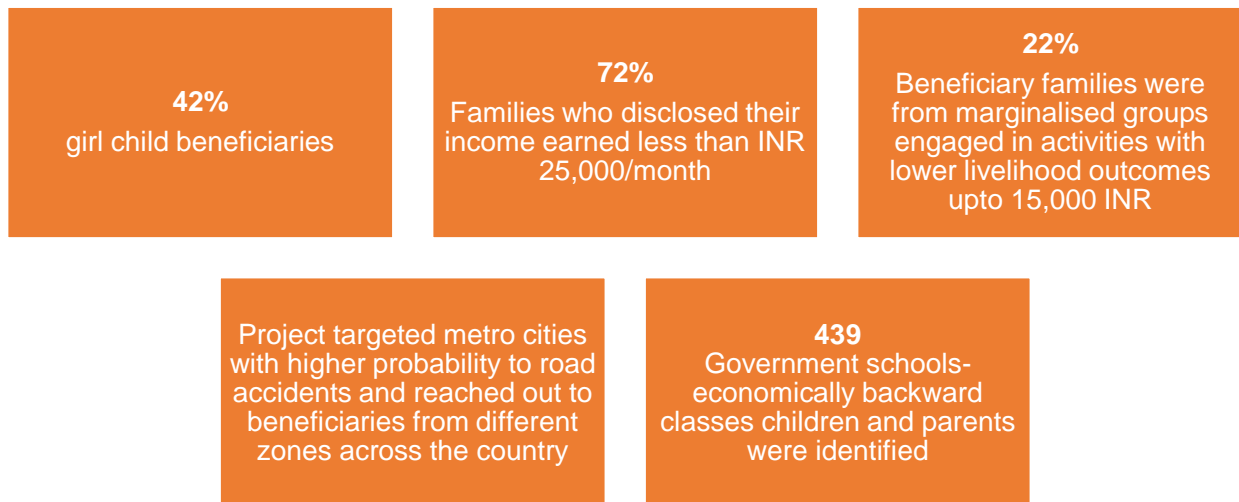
42%
girl child beneficiaries

72%
Families who disclosed their income earned less than INR 25,000/month

22%
Beneficiary families were from marginalised groups engaged in activities with lower livelihood outcomes upto 15,000 INR

Project targeted metro cities with higher probability to road accidents and reached out to beneficiaries from different zones across the country

439
Government schools- economically backward classes children and parents were identified